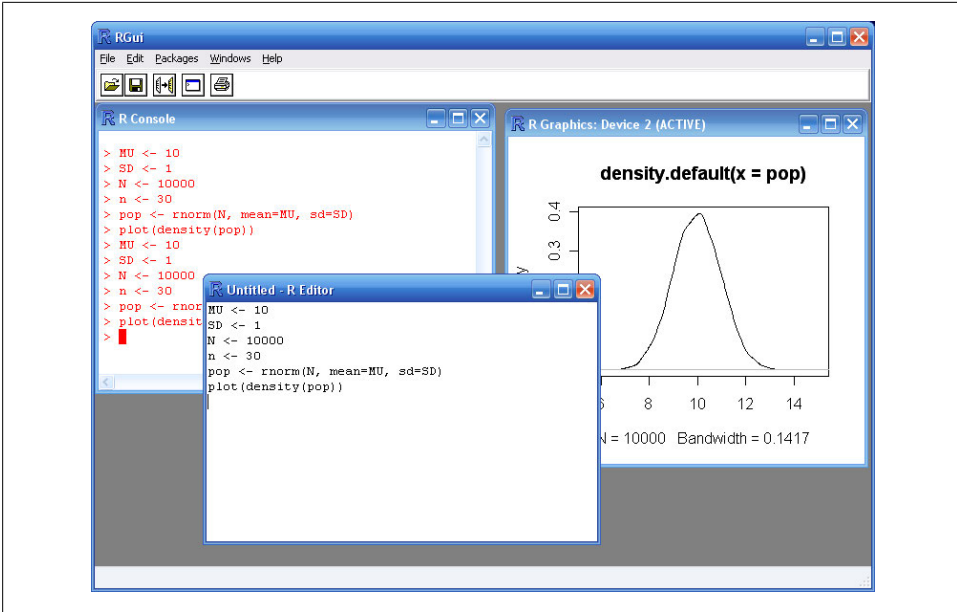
RGui

File Edit Packages Windows Help

R Console

> MU <- 10
> SD <- 1
> N <- 10000
> n <- 30
> pop <- rnorm(N, mean=MU, sd=SD)
> plot(density(pop))
> MU <- 10
> SD <- 1
> N <- 10000
> n <- 30
> pop <- rnorm
> plot(densit
>

R Graphics: Device 2 (ACTIVE)

density.default(x = pop)

0.4
0.3
y

6 8 10 12 14

N = 10000 Bandwidth = 0.1417

Untitled - R Editor

MU <- 10
SD <- 1
N <- 10000
n <- 30
pop <- rnorm(N, mean=MU, sd=SD)
plot(density(pop))